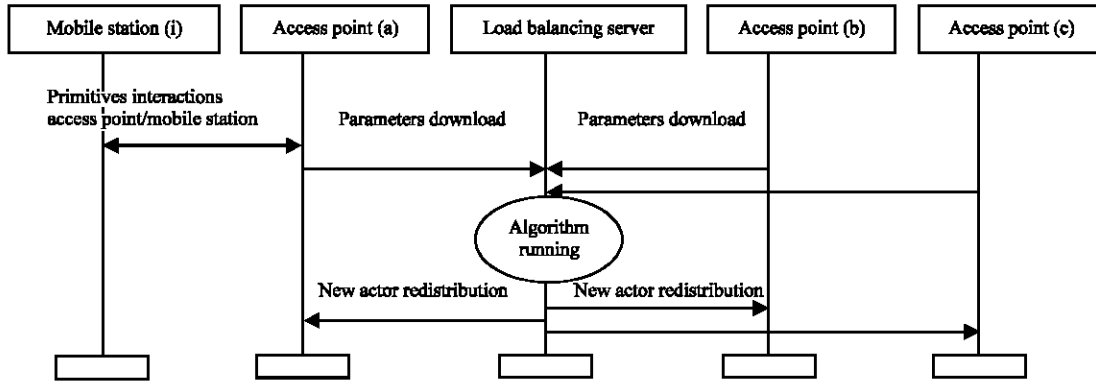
Mobile station (i)

Access point (a)

Load balancing server

Access point (b)

Access point (c)

Primitives interactions access point/mobile station

Parameters download

Parameters download

Algorithm running

New actor redistribution

New actor redistribution